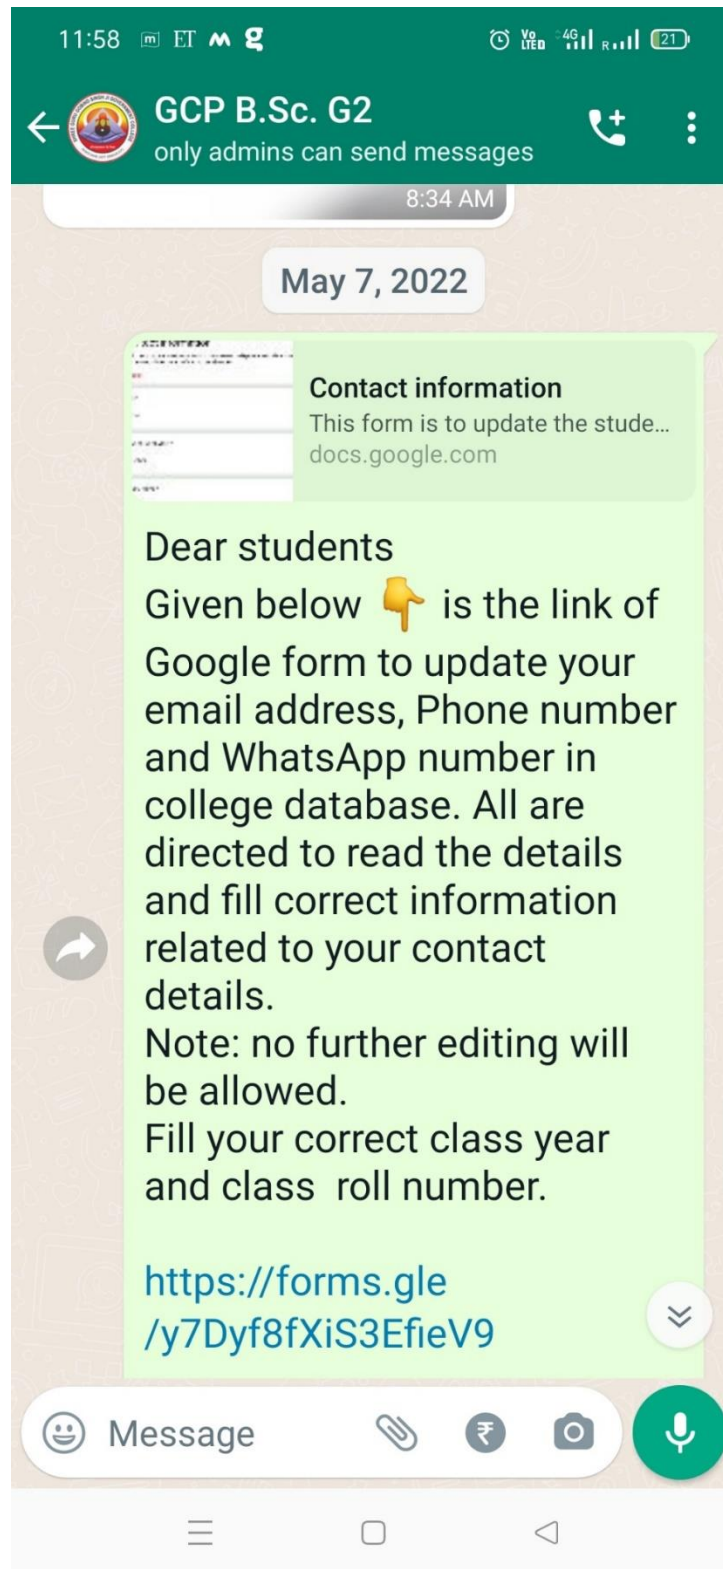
11:58 ET 4G 21

GCP B.Sc. G2
only admins can send messages

8:34 AM

May 7, 2022

Contact information
This form is to update the stude...
docs.google.com

Dear students
Given below 👇 is the link of Google form to update your email address, Phone number and WhatsApp number in college database. All are directed to read the details and fill correct information related to your contact details.
Note: no further editing will be allowed.
Fill your correct class year and class roll number.

https://forms.gle/y7Dyf8fXiS3EfieV9

Message